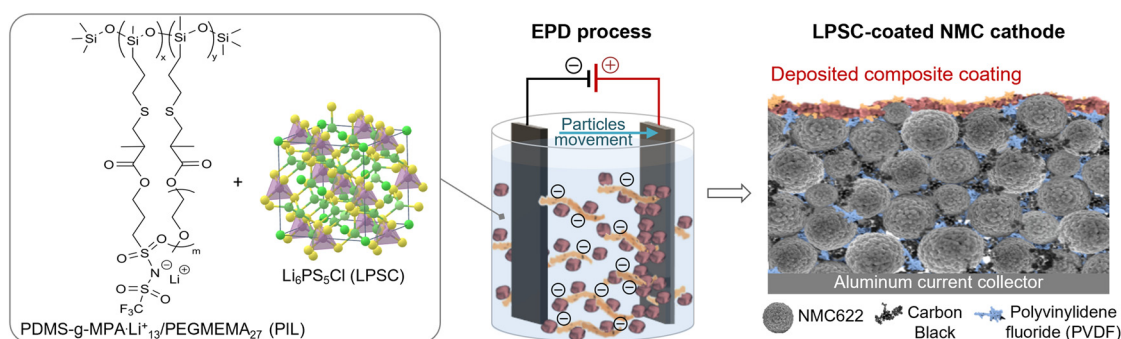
Si O Si O Si Si
x y
S S
O O
O O
O O
S O m
O
N Li
S O
F₃C O
+
Li$_6$PS$_5$Cl (LPSC)
PDMS-g-MPA·Li$^+_{13}$/PEGMEMA$_{27}$ (PIL)

EPD process
⊖ ⊕
Particles movement
⊖ ⊖ ⊖ ⊖ ⊖ ⊖ ⊖ ⊖ ⊖ ⊖ ⊖ ⊖ ⊖ ⊖

LPSC-coated NMC cathode
Deposited composite coating
Aluminum current collector
NMC622
Carbon Black
Polyvinylidene fluoride (PVDF)